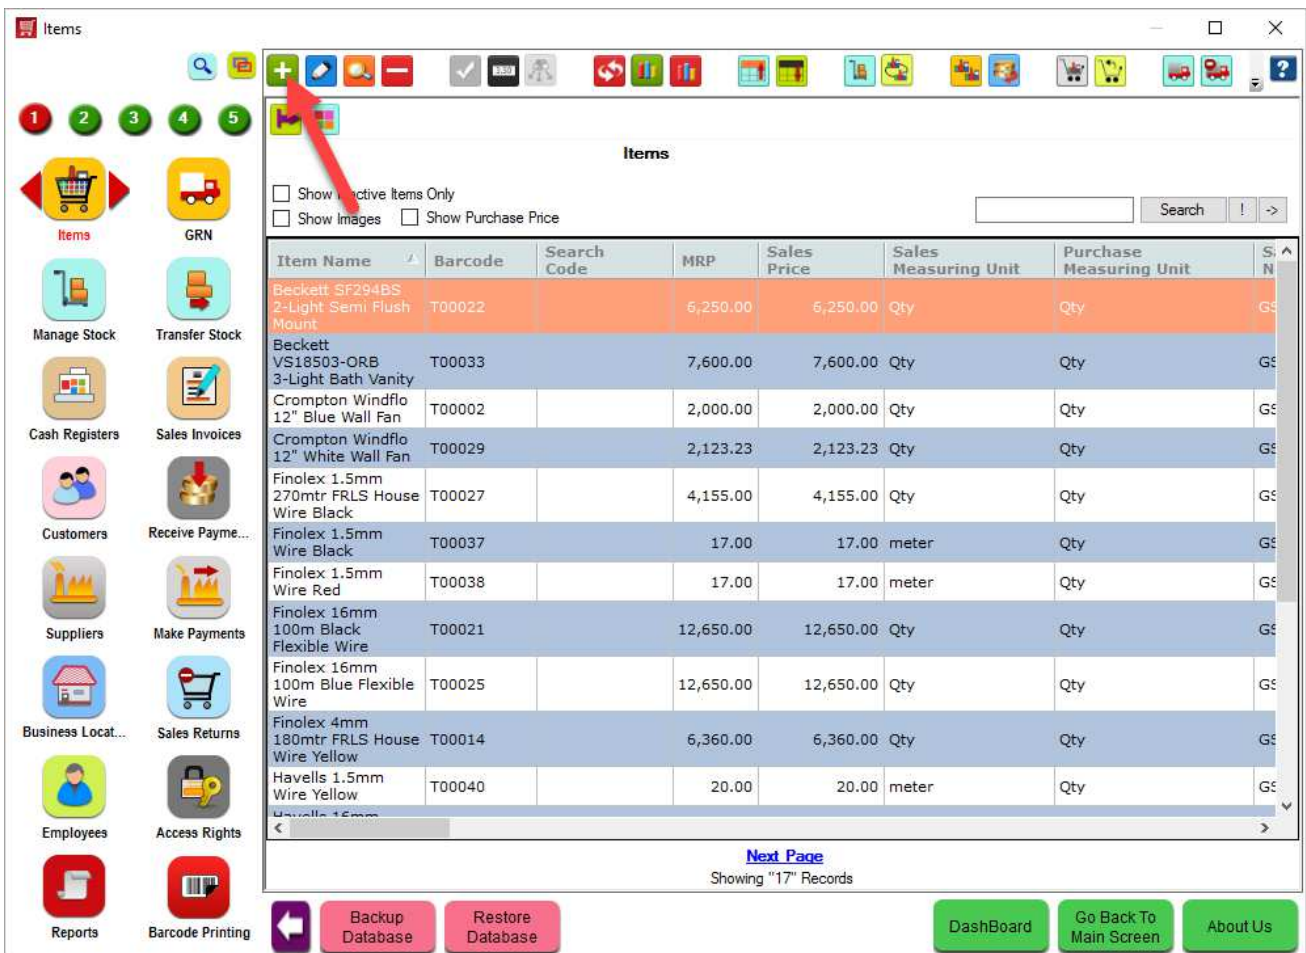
Items

1 2 3 4 5

Items
GRN
Manage Stock
Transfer Stock
Cash Registers
Sales Invoices
Customers
Receive Payme...
Suppliers
Make Payments
Business Locat...
Sales Returns
Employees
Access Rights
Reports
Barcode Printing

Items

Show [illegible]ctive Items Only
Show Images
Show Purchase Price
Search
!
->

| Item Name | Barcode | Search Code | MRP | Sales Price | Sales Measuring Unit | Purchase Measuring Unit | S N |
|---|---|---|---|---|---|---|---|
| Beckett SF294BS 2-Light Semi Flush Mount | T00022 | | 6,250.00 | 6,250.00 | Qty | Qty | GS |
| Beckett VS18503-ORB 3-Light Bath Vanity | T00033 | | 7,600.00 | 7,600.00 | Qty | Qty | GS |
| Crompton Windflo 12" Blue Wall Fan | T00002 | | 2,000.00 | 2,000.00 | Qty | Qty | GS |
| Crompton Windflo 12" White Wall Fan | T00029 | | 2,123.23 | 2,123.23 | Qty | Qty | GS |
| Finolex 1.5mm 270mtr FRLS House Wire Black | T00027 | | 4,155.00 | 4,155.00 | Qty | Qty | GS |
| Finolex 1.5mm Wire Black | T00037 | | 17.00 | 17.00 | meter | Qty | GS |
| Finolex 1.5mm Wire Red | T00038 | | 17.00 | 17.00 | meter | Qty | GS |
| Finolex 16mm 100m Black Flexible Wire | T00021 | | 12,650.00 | 12,650.00 | Qty | Qty | GS |
| Finolex 16mm 100m Blue Flexible Wire | T00025 | | 12,650.00 | 12,650.00 | Qty | Qty | GS |
| Finolex 4mm 180mtr FRLS House Wire Yellow | T00014 | | 6,360.00 | 6,360.00 | Qty | Qty | GS |
| Havells 1.5mm Wire Yellow | T00040 | | 20.00 | 20.00 | meter | Qty | GS |

Next Page
Showing "17" Records

Backup Database
Restore Database
DashBoard
Go Back To Main Screen
About Us